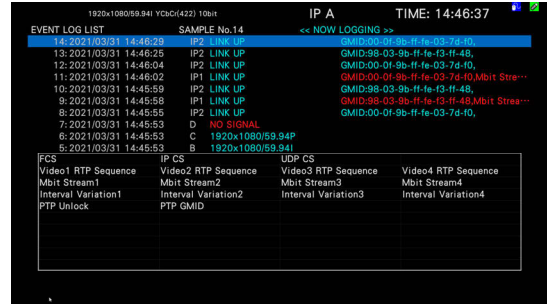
1920x1080/59.94I YCbCr(422) 10bit IP A TIME: 14:46:37

EVENT LOG LIST SAMPLE No.14 << NOW LOGGING >>

14: 2021/03/31 14:46:29 IP2 LINK UP GMID:00-0f-9b-ff-fe-03-7d-f0,
13: 2021/03/31 14:46:25 IP2 LINK UP GMID:98-03-9b-ff-fe-f3-ff-48,
12: 2021/03/31 14:46:04 IP2 LINK UP GMID:00-0f-9b-ff-fe-03-7d-f0,
11: 2021/03/31 14:46:02 IP1 LINK UP GMID:00-0f-9b-ff-fe-03-7d-f0,Mbit Stre...
10: 2021/03/31 14:45:59 IP2 LINK UP GMID:98-03-9b-ff-fe-f3-ff-48,
9: 2021/03/31 14:45:58 IP1 LINK UP GMID:98-03-9b-ff-fe-f3-ff-48,Mbit Strea...
8: 2021/03/31 14:45:55 IP2 LINK UP GMID:00-0f-9b-ff-fe-03-7d-f0,
7: 2021/03/31 14:45:53 D NO SIGNAL
6: 2021/03/31 14:45:53 C 1920x1080/59.94P
5: 2021/03/31 14:45:53 B 1920x1080/59.94I

| FCS | IP CS | UDP CS | |
|---|---|---|---|
| Video1 RTP Sequence | Video2 RTP Sequence | Video3 RTP Sequence | Video4 RTP Sequence |
| Mbit Stream1 | Mbit Stream2 | Mbit Stream3 | Mbit Stream4 |
| Interval Variation1 | Interval Variation2 | Interval Variation3 | Interval Variation4 |
| PTP Unlock | PTP GMID | | |